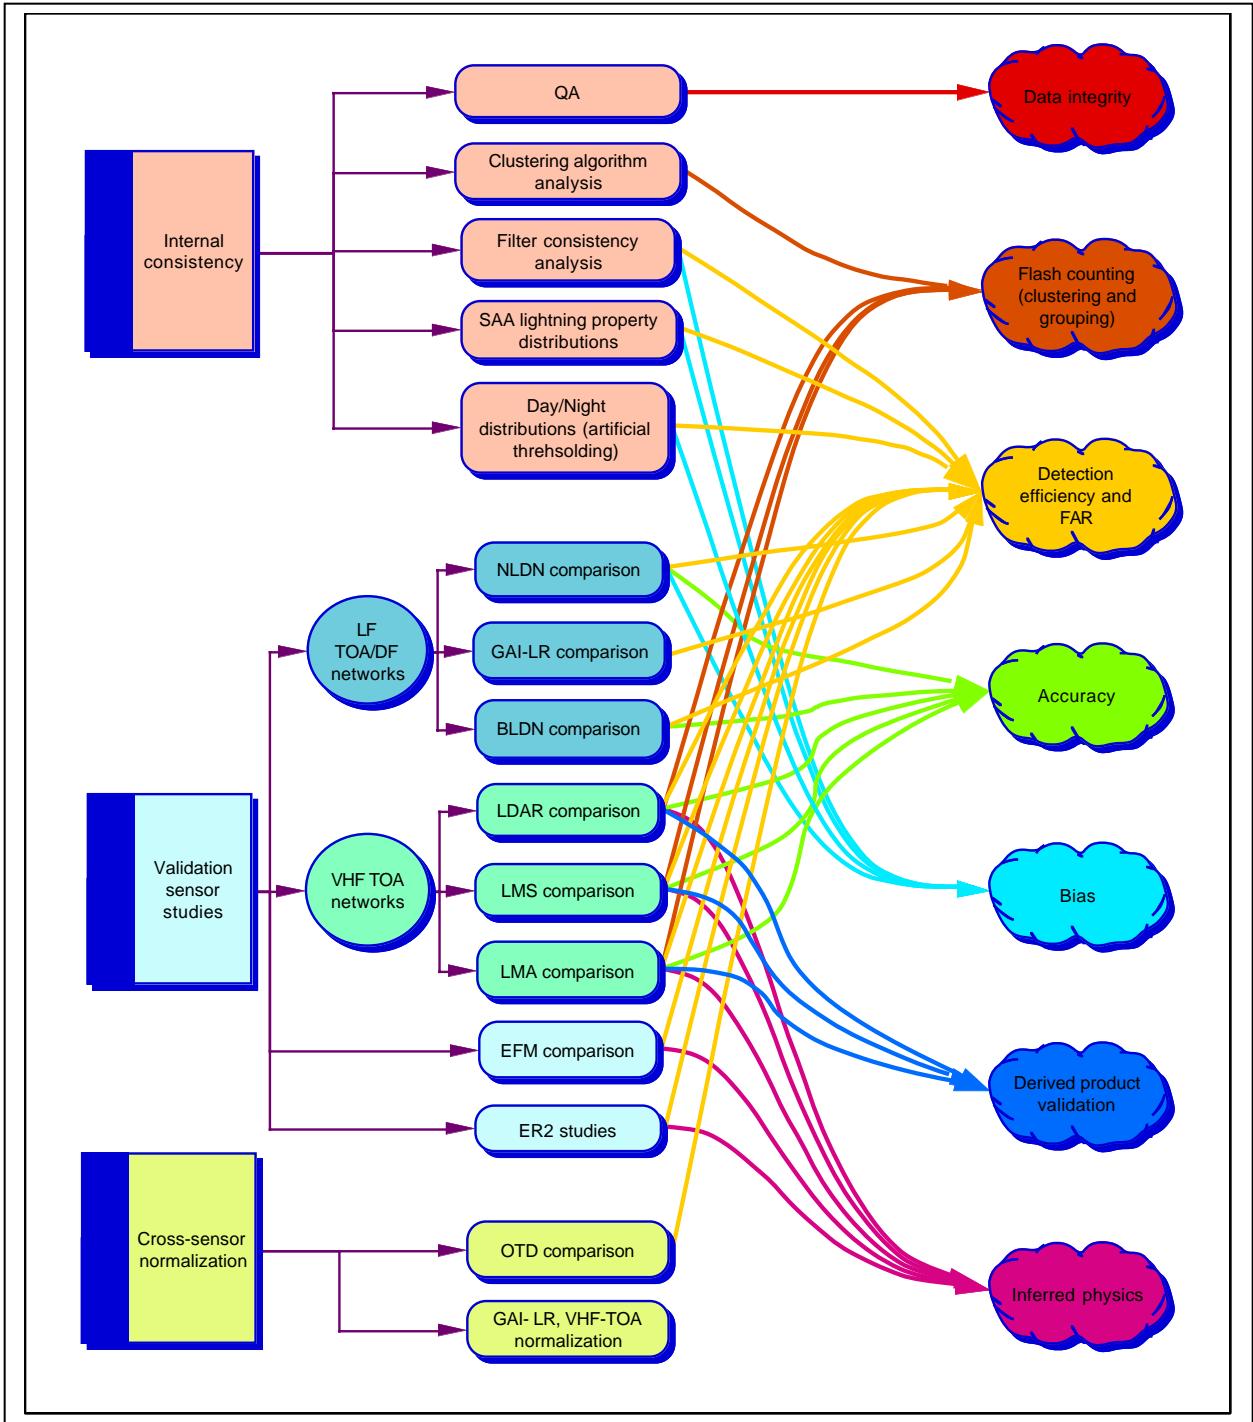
Internal consistency

QA

Clustering algorithm analysis

Filter consistency analysis

SAA lightning property distributions

Day/Night distributions (artificial threhsolding)

Data integrity

Flash counting (clustering and grouping)

Detection efficiency and FAR

LF TOA/DF networks

NLDN comparison

GAI-LR comparison

BLDN comparison

Accuracy

Validation sensor studies

VHF TOA networks

LDAR comparison

LMS comparison

LMA comparison

Bias

EFM comparison

ER2 studies

Derived product validation

Cross-sensor normalization

OTD comparison

GAI- LR, VHF-TOA normalization

Inferred physics